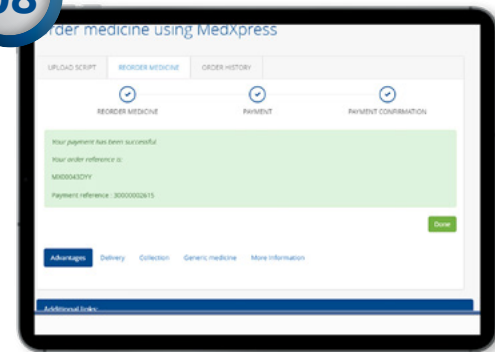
08

rder medicine using MedXpress

UPLOAD SCRIPT
REORDER MEDICINE
ORDER HISTORY

REORDER MEDICINE
PAYMENT
PAYMENT CONFIRMATION

Your payment has been successful

Your order reference is:

MX00043DYY

Payment reference : 300000002615

Done

Advantages
Delivery
Collection
Generic medicine
More information

Additional links: